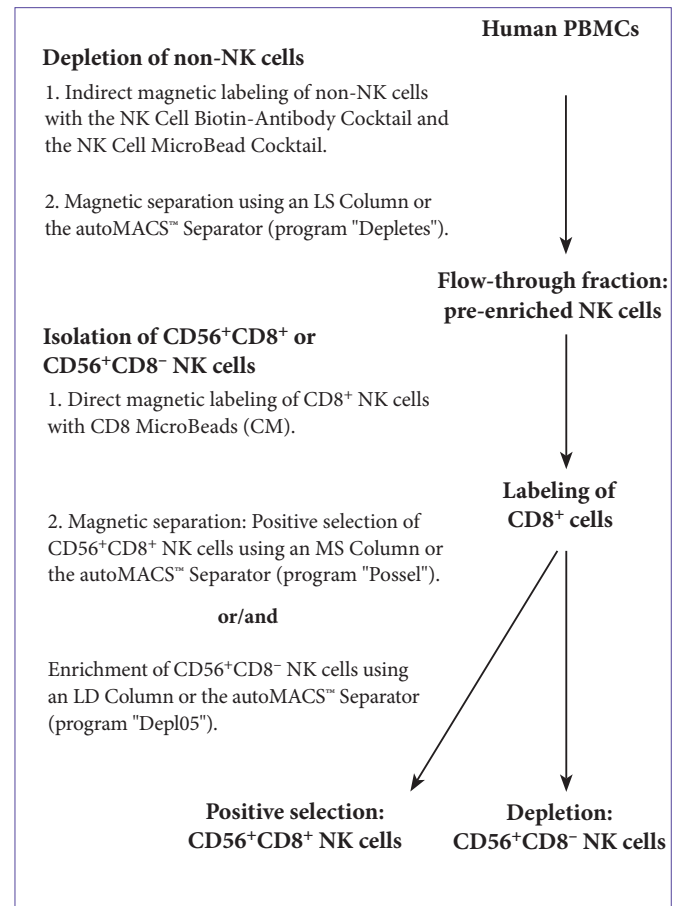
Human PBMCs

Depletion of non-NK cells

1. Indirect magnetic labeling of non-NK cells with the NK Cell Biotin-Antibody Cocktail and the NK Cell MicroBead Cocktail.

2. Magnetic separation using an LS Column or the autoMACS™ Separator (program "Depletes").

Flow-through fraction: pre-enriched NK cells

Isolation of CD56$^+$CD8$^+$ or CD56$^+$CD8$^-$ NK cells

1. Direct magnetic labeling of CD8$^+$ NK cells with CD8 MicroBeads (CM).

Labeling of CD8$^+$ cells

2. Magnetic separation: Positive selection of CD56$^+$CD8$^+$ NK cells using an MS Column or the autoMACS™ Separator (program "Possel").

or/and

Enrichment of CD56$^+$CD8$^-$ NK cells using an LD Column or the autoMACS™ Separator (program "Depl05").

Positive selection: CD56$^+$CD8$^+$ NK cells

Depletion: CD56$^+$CD8$^-$ NK cells